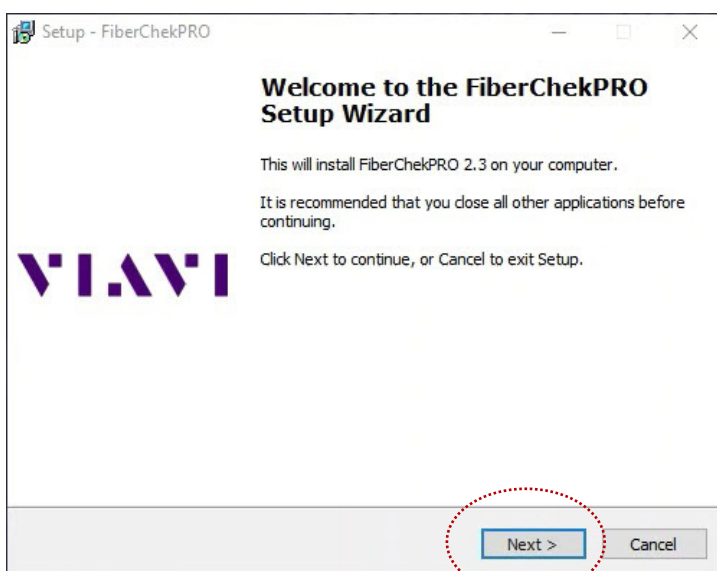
Setup - FiberChekPRO

Welcome to the FiberChekPRO Setup Wizard

This will install FiberChekPRO 2.3 on your computer.

It is recommended that you close all other applications before continuing.

Click Next to continue, or Cancel to exit Setup.

VIAVI

Next >

Cancel